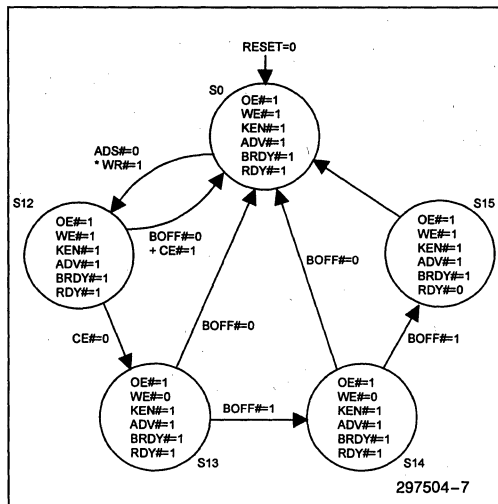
RESET=0

S0
OE#=1
WE#=1
KEN#=1
ADV#=1
BRDY#=1
RDY#=1

ADS#=0
* WR#=1

S12
OE#=1
WE#=1
KEN#=1
ADV#=1
BRDY#=1
RDY#=1

BOFF#=0
+ CE#=1

S15
OE#=1
WE#=1
KEN#=1
ADV#=1
BRDY#=1
RDY#=0

BOFF#=0

CE#=0

BOFF#=0

BOFF#=1

OE#=1
WE#=0
KEN#=1
ADV#=1
BRDY#=1
RDY#=1
S13

BOFF#=1

OE#=1
WE#=0
KEN#=1
ADV#=1
BRDY#=1
RDY#=1
S14

297504–7